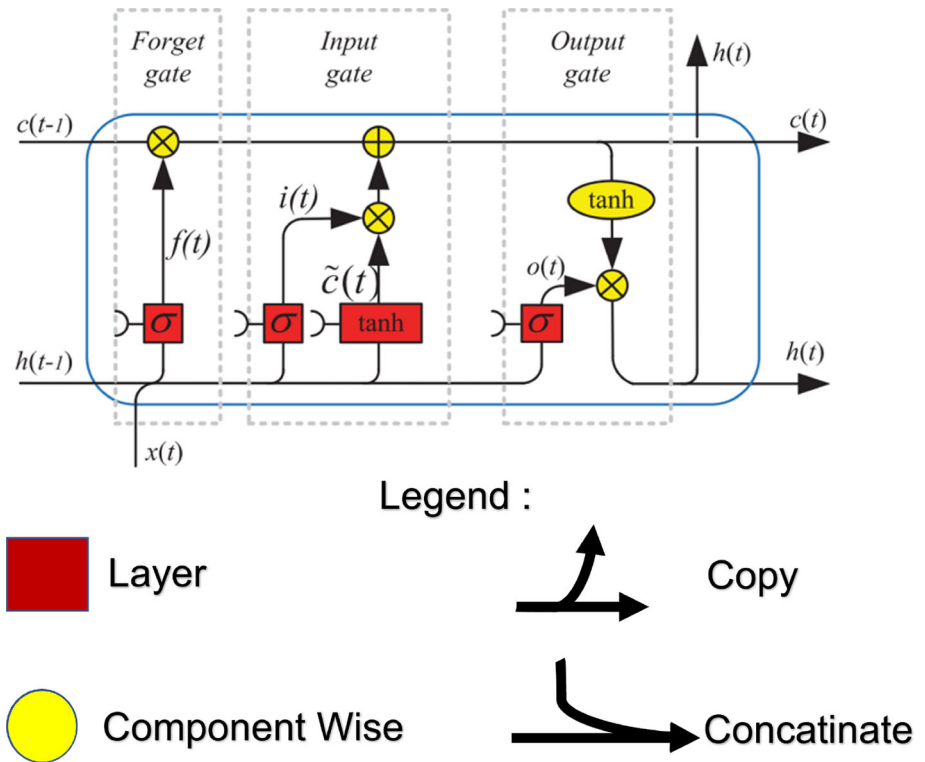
Forget gate

Input gate

Output gate

$h(t)$

$c(t-1)$

$c(t)$

tanh

$i(t)$

$f(t)$

$\tilde{c}(t)$

$o(t)$

$\sigma$

$\sigma$

tanh

$\sigma$

$h(t-1)$

$h(t)$

$x(t)$

Legend :

Layer

Copy

Component Wise

Concatinate